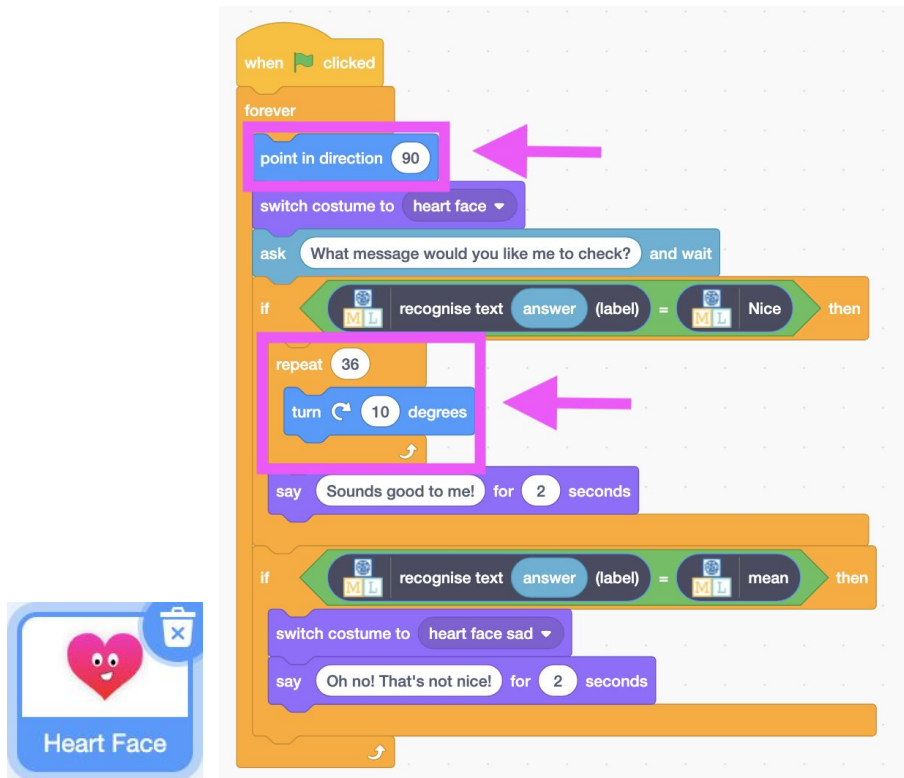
when clicked
forever
point in direction 90
switch costume to heart face
ask What message would you like me to check? and wait
if ML recognise text answer (label) = ML Nice then
repeat 36
turn 10 degrees
say Sounds good to me! for 2 seconds
if ML recognise text answer (label) = ML mean then
switch costume to heart face sad
say Oh no! That's not nice! for 2 seconds

Heart Face